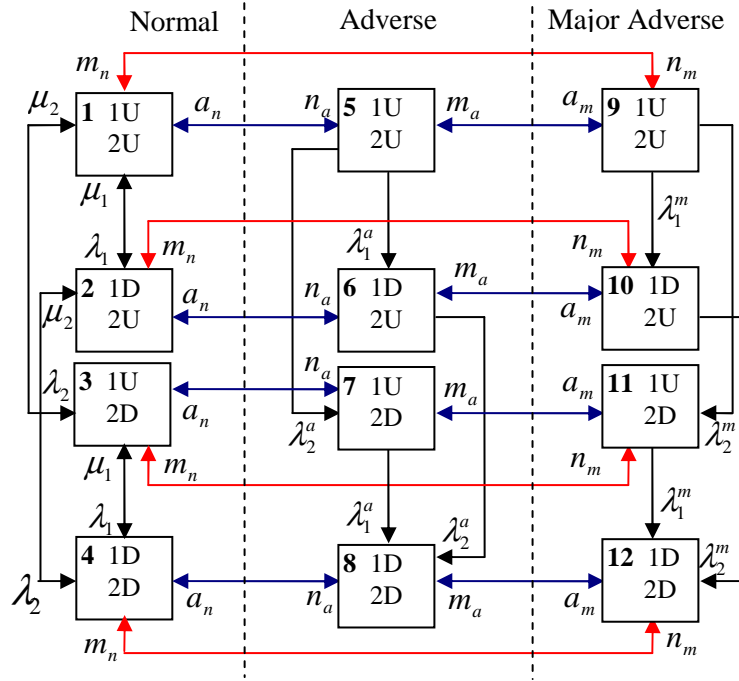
Normal

Adverse

Major Adverse

$m_n$

$n_m$

$\mu_2$

**1** 1U 2U

$a_n$

$n_a$

**5** 1U 2U

$m_a$

$a_m$

**9** 1U 2U

$\mu_1$

$\lambda_1^a$

$\lambda_1^m$

$\lambda_1$

$m_n$

$n_m$

**2** 1D 2U

$a_n$

$n_a$

**6** 1D 2U

$m_a$

**10** 1D 2U

$\mu_2$

$a_m$

$n_a$

$\lambda_2$

**3** 1U 2D

**7** 1U 2D

$m_a$

$a_m$

**11** 1U 2D

$a_n$

$\lambda_2^a$

$\lambda_2^m$

$\mu_1$

$m_n$

$n_m$

$\lambda_1^a$

$\lambda_1^m$

$\lambda_1$

$\lambda_2^a$

**4** 1D 2D

**8** 1D 2D

**12** 1D 2D

$\lambda_2^m$

$\lambda_2$

$a_n$

$n_a$

$m_a$

$a_m$

$m_n$

$n_m$